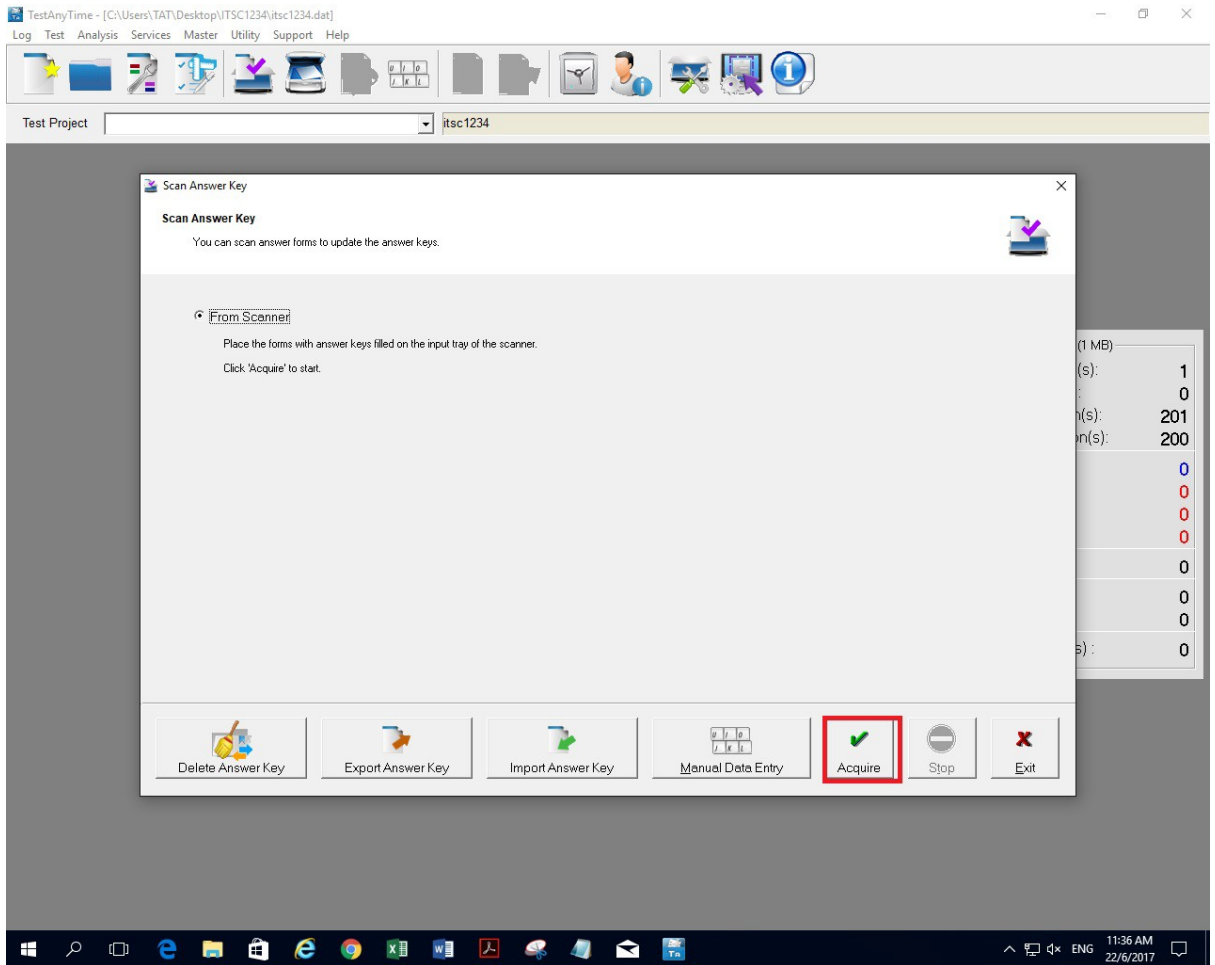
TestAnyTime - [C:\Users\TAT\Desktop\ITSC1234\itsc1234.dat]

Log Test Analysis Services Master Utility Support Help

Test Project
itsc1234

Scan Answer Key

Scan Answer Key

You can scan answer forms to update the answer keys.

From Scanner

Place the forms with answer keys filled on the input tray of the scanner.

Click 'Acquire' to start.

(1 MB)
(s): 1
: 0
n(s): 201
on(s): 200
0
0
0
0
0
0
0
s) : 0

Delete Answer Key
Export Answer Key
Import Answer Key
Manual Data Entry
Acquire
Stop
Exit

ENG
11:36 AM
22/6/2017